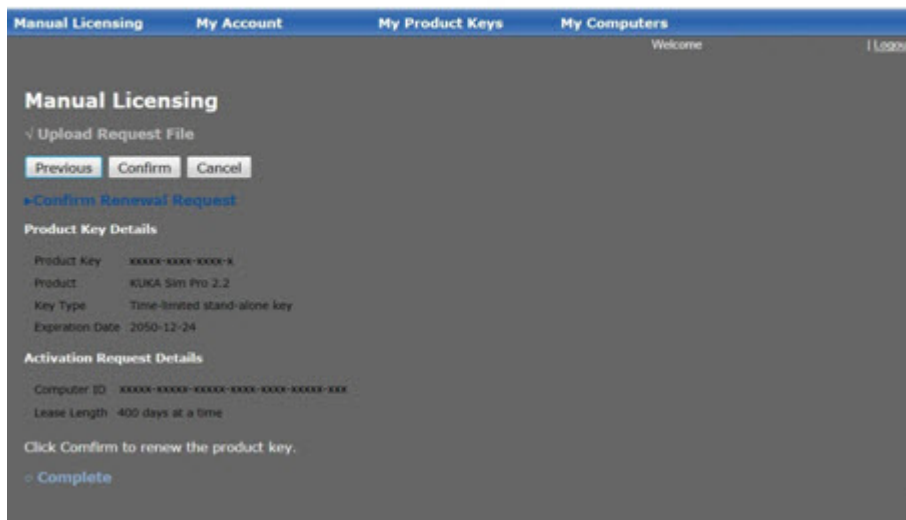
Manual Licensing My Account My Product Keys My Computers

Welcome | Logou

Manual Licensing

√ Upload Request File

Previous Confirm Cancel

▸Confirm Renewal Request

Product Key Details

| Product Key | xxxxx-xxxx-xxxx-x |
|---|---|
| Product | KUKA Sim Pro 2.2 |
| Key Type | Time-limited stand-alone key |
| Expiration Date | 2050-12-24 |

Activation Request Details

| Computer ID | xxxxx-xxxxx-xxxxx-xxxx-xxxx-xxxxx-xxx |
|---|---|
| Lease Length | 400 days at a time |

Click Comfirm to renew the product key.

○ Complete